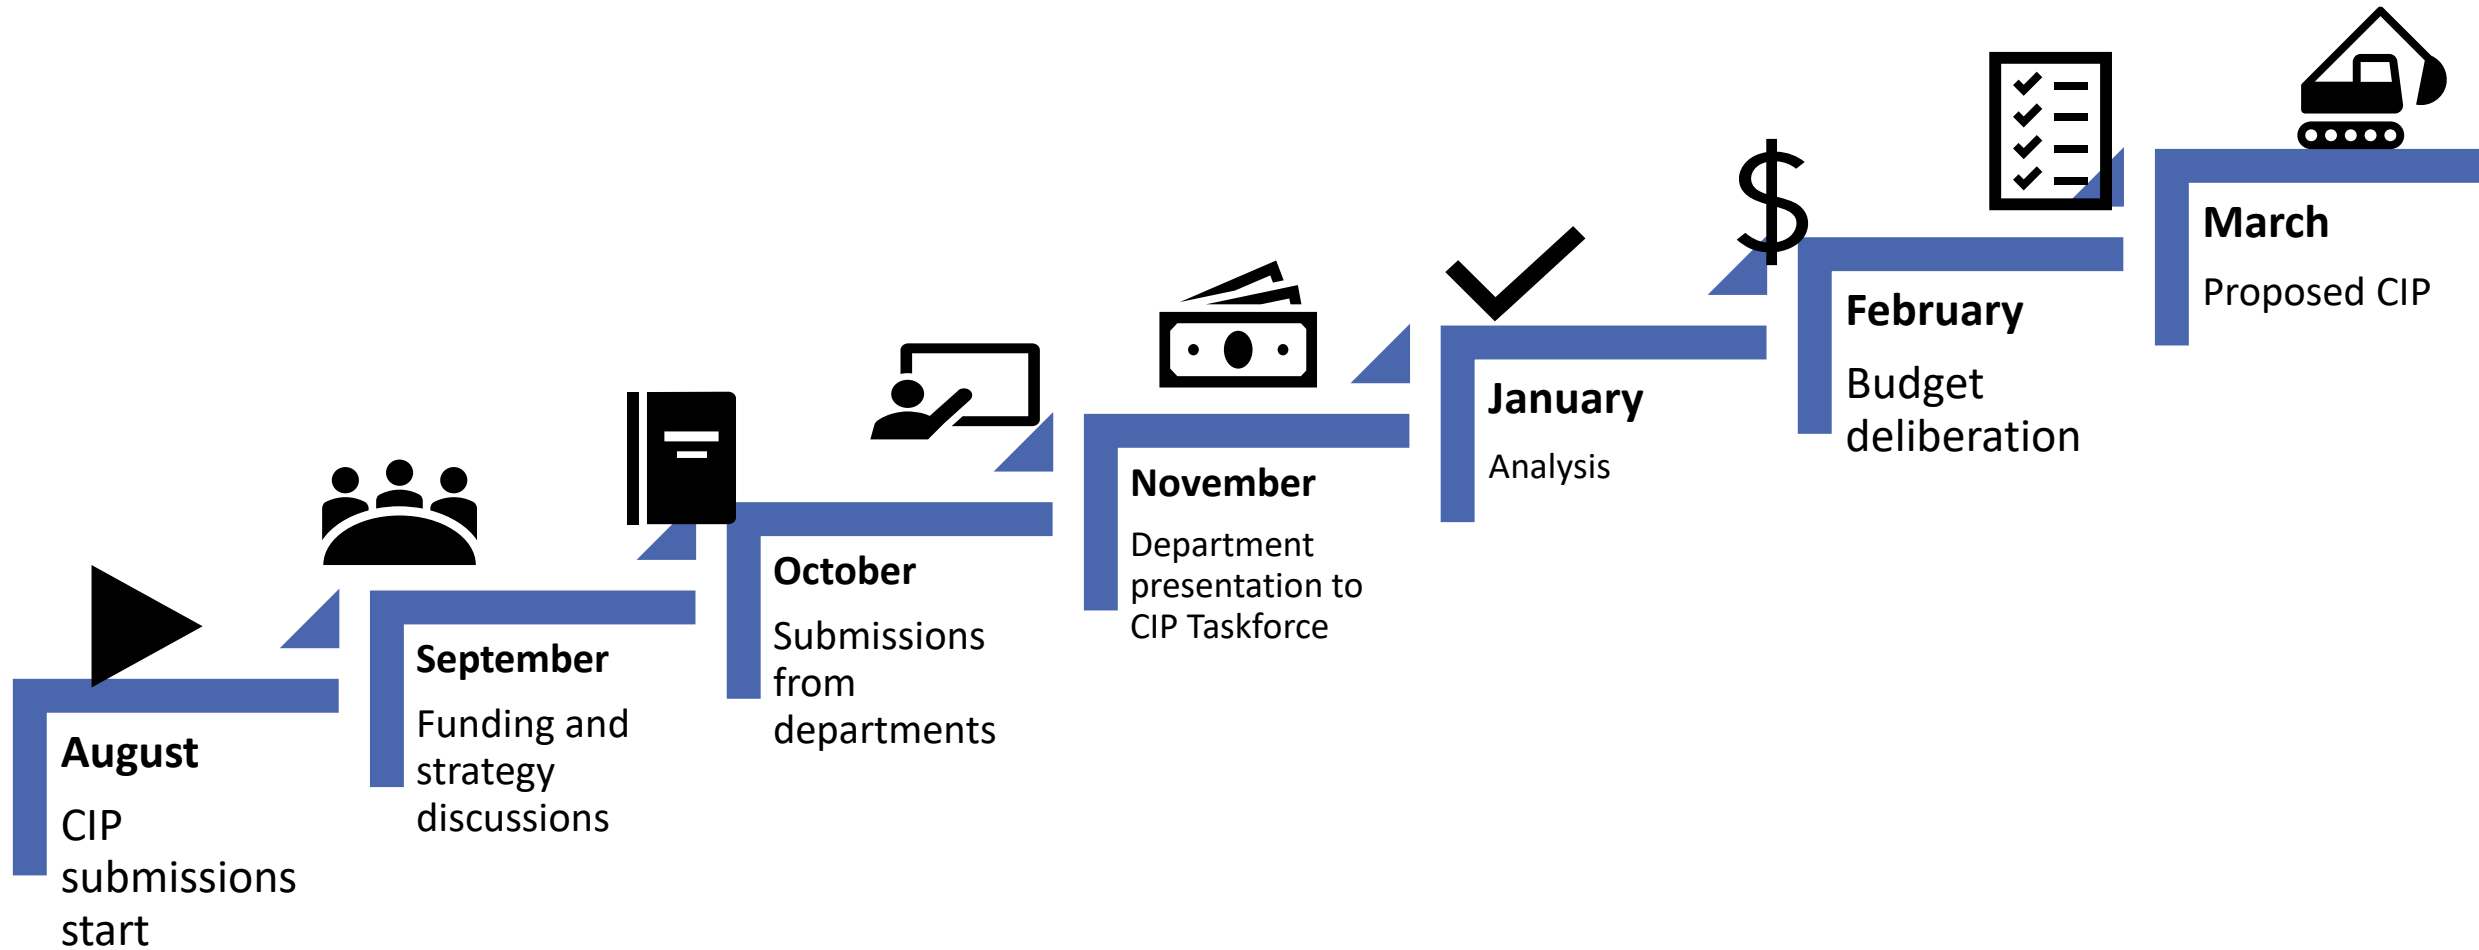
August
CIP submissions start

September
Funding and strategy discussions

October
Submissions from departments

November
Department presentation to CIP Taskforce

January
Analysis

$

February
Budget deliberation

March
Proposed CIP